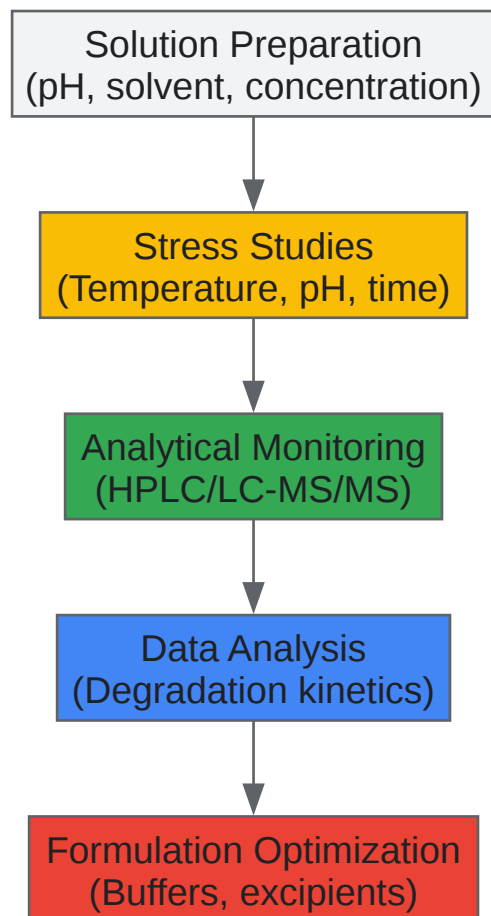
Solution Preparation
(pH, solvent, concentration)

Stress Studies
(Temperature, pH, time)

Analytical Monitoring
(HPLC/LC-MS/MS)

Data Analysis
(Degradation kinetics)

Formulation Optimization
(Buffers, excipients)